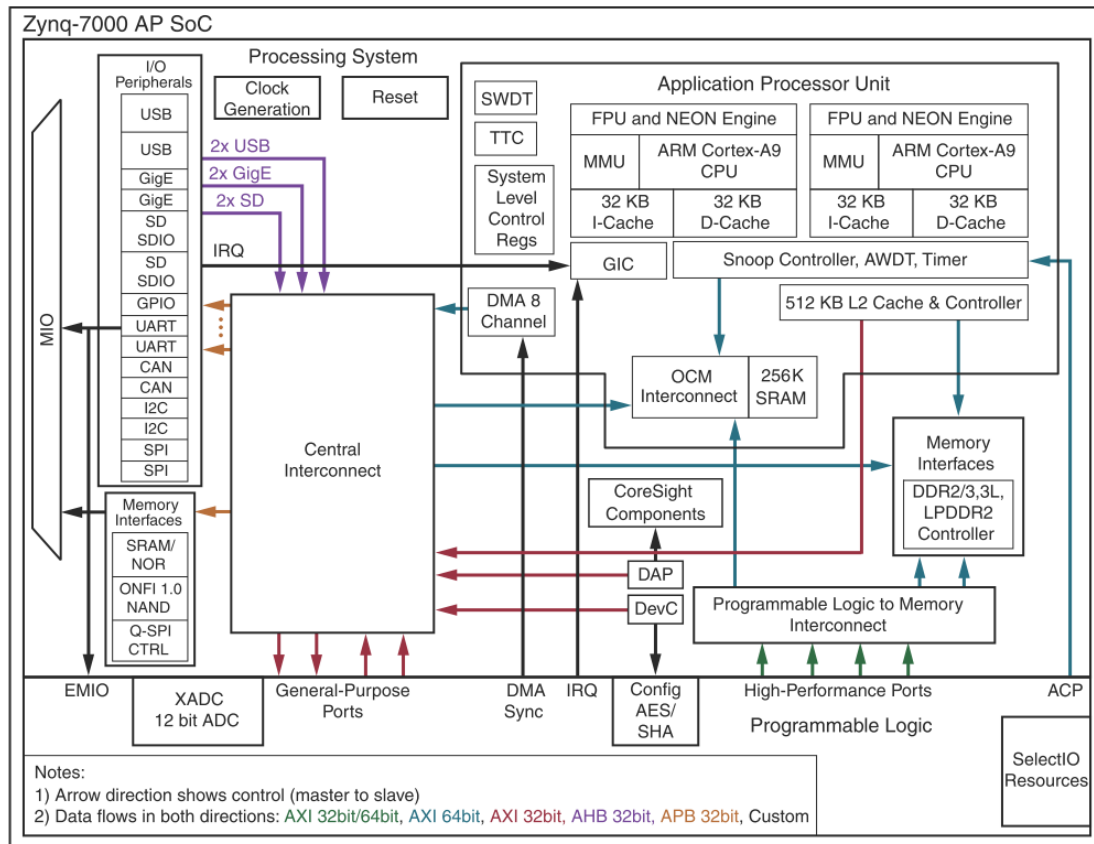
Zynq-7000 AP SoC

Processing System

I/O Peripherals

USB
USB
GigE
GigE
SD SDIO
SD SDIO
GPIO
UART
UART
CAN
CAN
I2C
I2C
SPI
SPI

MIO

Clock Generation

Reset

2x USB
2x GigE
2x SD

IRQ

Application Processor Unit

SWDT

TTC

System Level Control Regs

FPU and NEON Engine
MMU
ARM Cortex-A9 CPU
32 KB I-Cache
32 KB D-Cache

FPU and NEON Engine
MMU
ARM Cortex-A9 CPU
32 KB I-Cache
32 KB D-Cache

GIC

Snoop Controller, AWDT, Timer

512 KB L2 Cache & Controller

DMA 8 Channel

OCM Interconnect

256K SRAM

Central Interconnect

Memory Interfaces
DDR2/3,3L, LPDDR2 Controller

CoreSight Components

DAP

DevC

Programmable Logic to Memory Interconnect

Memory Interfaces
SRAM/ NOR
ONFI 1.0 NAND
Q-SPI CTRL

EMIO

XADC 12 bit ADC

General-Purpose Ports

DMA Sync

IRQ

Config AES/ SHA

High-Performance Ports

ACP

Programmable Logic

SelectIO Resources

Notes:
1) Arrow direction shows control (master to slave)
2) Data flows in both directions: AXI 32bit/64bit, AXI 64bit, AXI 32bit, AHB 32bit, APB 32bit, Custom